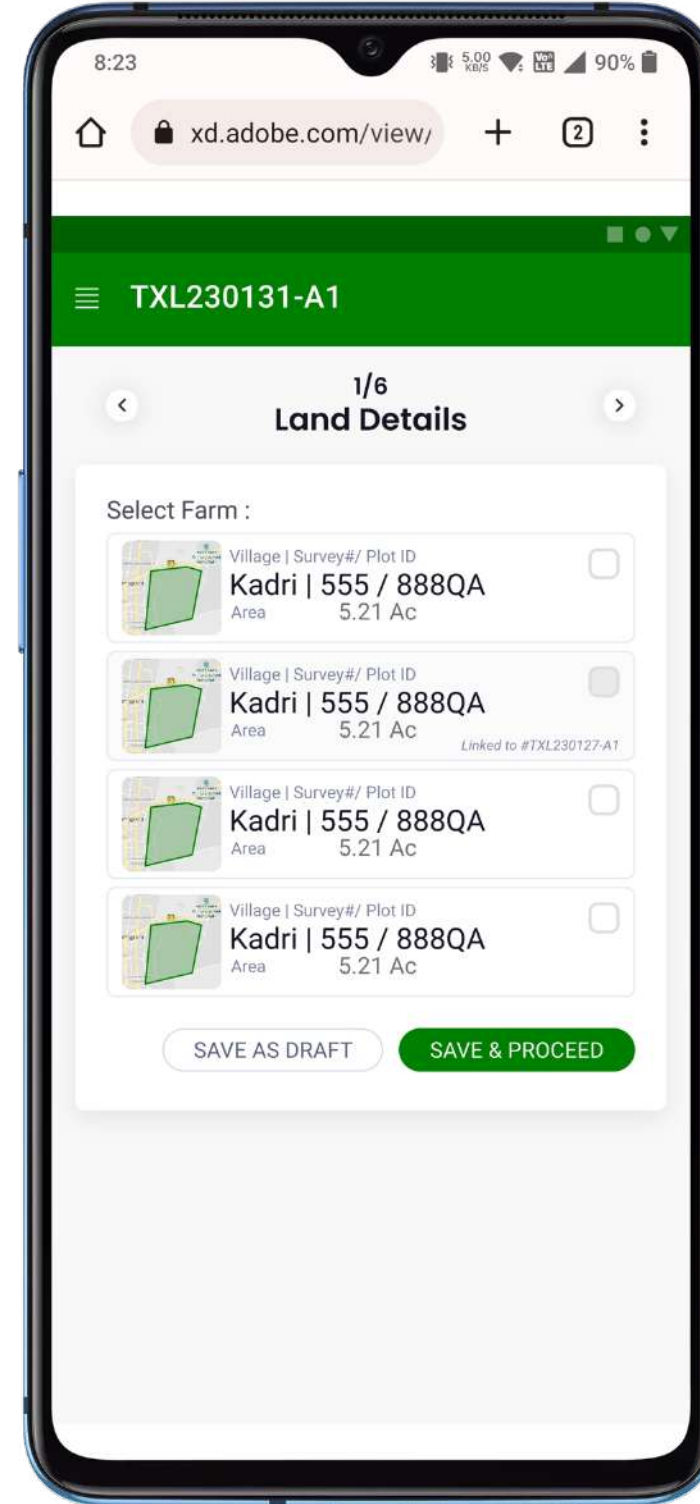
8:23

5.00 KB/S Vo LTE 90%

xd.adobe.com/view/

+

2

TXL230131-A1

1/6
Land Details

Select Farm :

Village | Survey#/ Plot ID
Kadri | 555 / 888QA
Area 5.21 Ac

Village | Survey#/ Plot ID
Kadri | 555 / 888QA
Area 5.21 Ac
Linked to #TXL230127-A1

Village | Survey#/ Plot ID
Kadri | 555 / 888QA
Area 5.21 Ac

Village | Survey#/ Plot ID
Kadri | 555 / 888QA
Area 5.21 Ac

SAVE AS DRAFT

SAVE & PROCEED